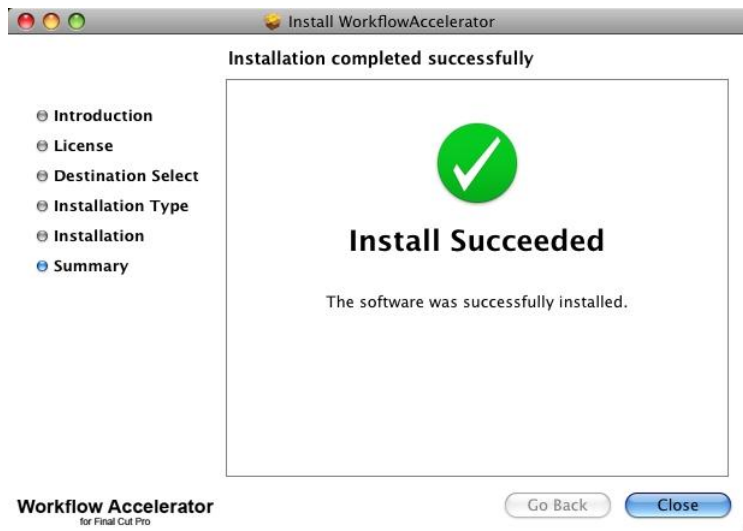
Install WorkflowAccelerator

Installation completed successfully

Introduction
License
Destination Select
Installation Type
Installation
Summary

Install Succeeded

The software was successfully installed.

Workflow Accelerator
for Final Cut Pro

Go Back
Close